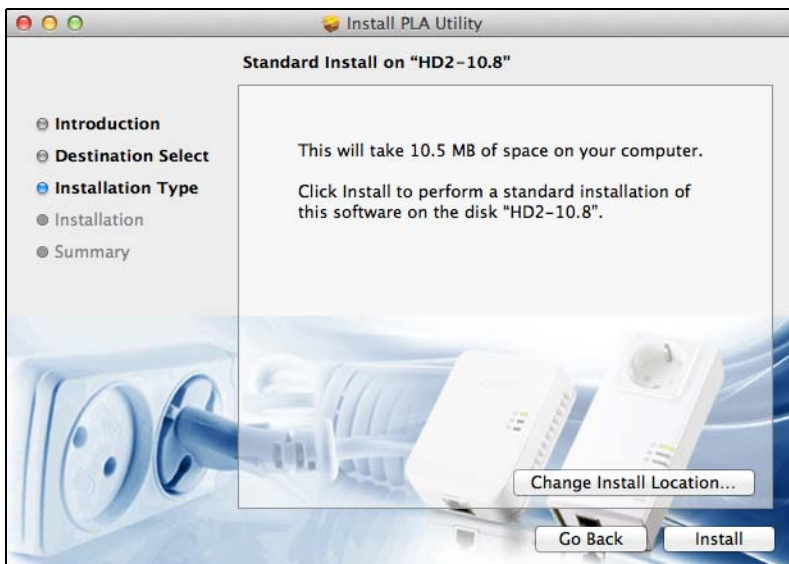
Install PLA Utility

Standard Install on "HD2-10.8"

Introduction
Destination Select
Installation Type
Installation
Summary

This will take 10.5 MB of space on your computer.

Click Install to perform a standard installation of this software on the disk "HD2-10.8".

Change Install Location...

Go Back
Install